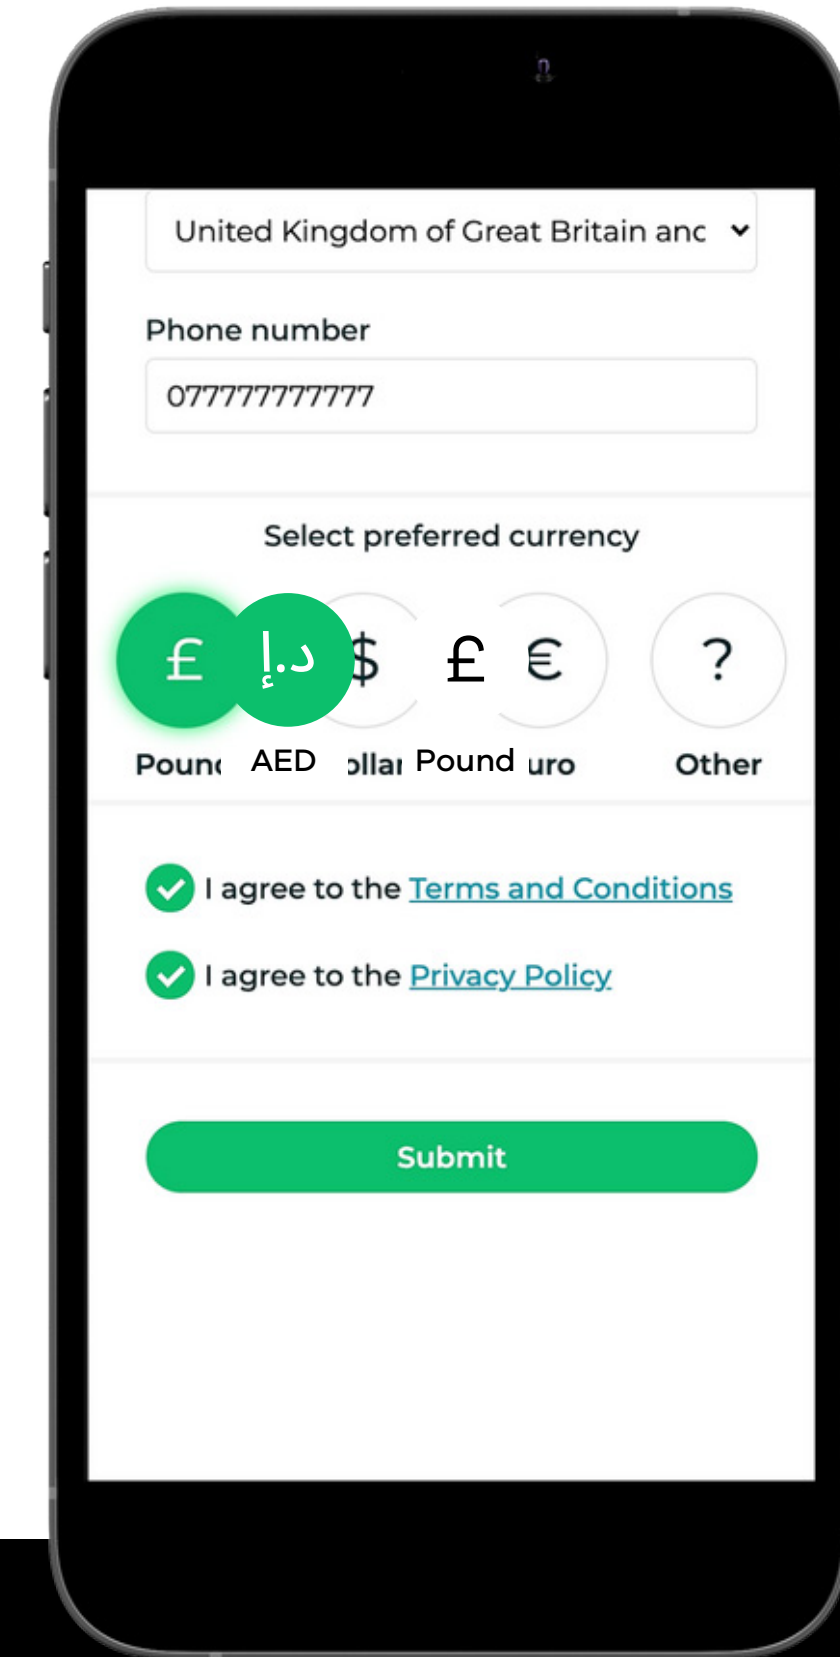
United Kingdom of Great Britain anc

Phone number

077777777777

Select preferred currency

£ د.إ $ £ € ?

Pounc AED ollar Pound uro Other

I agree to the Terms and Conditions

I agree to the Privacy Policy

Submit